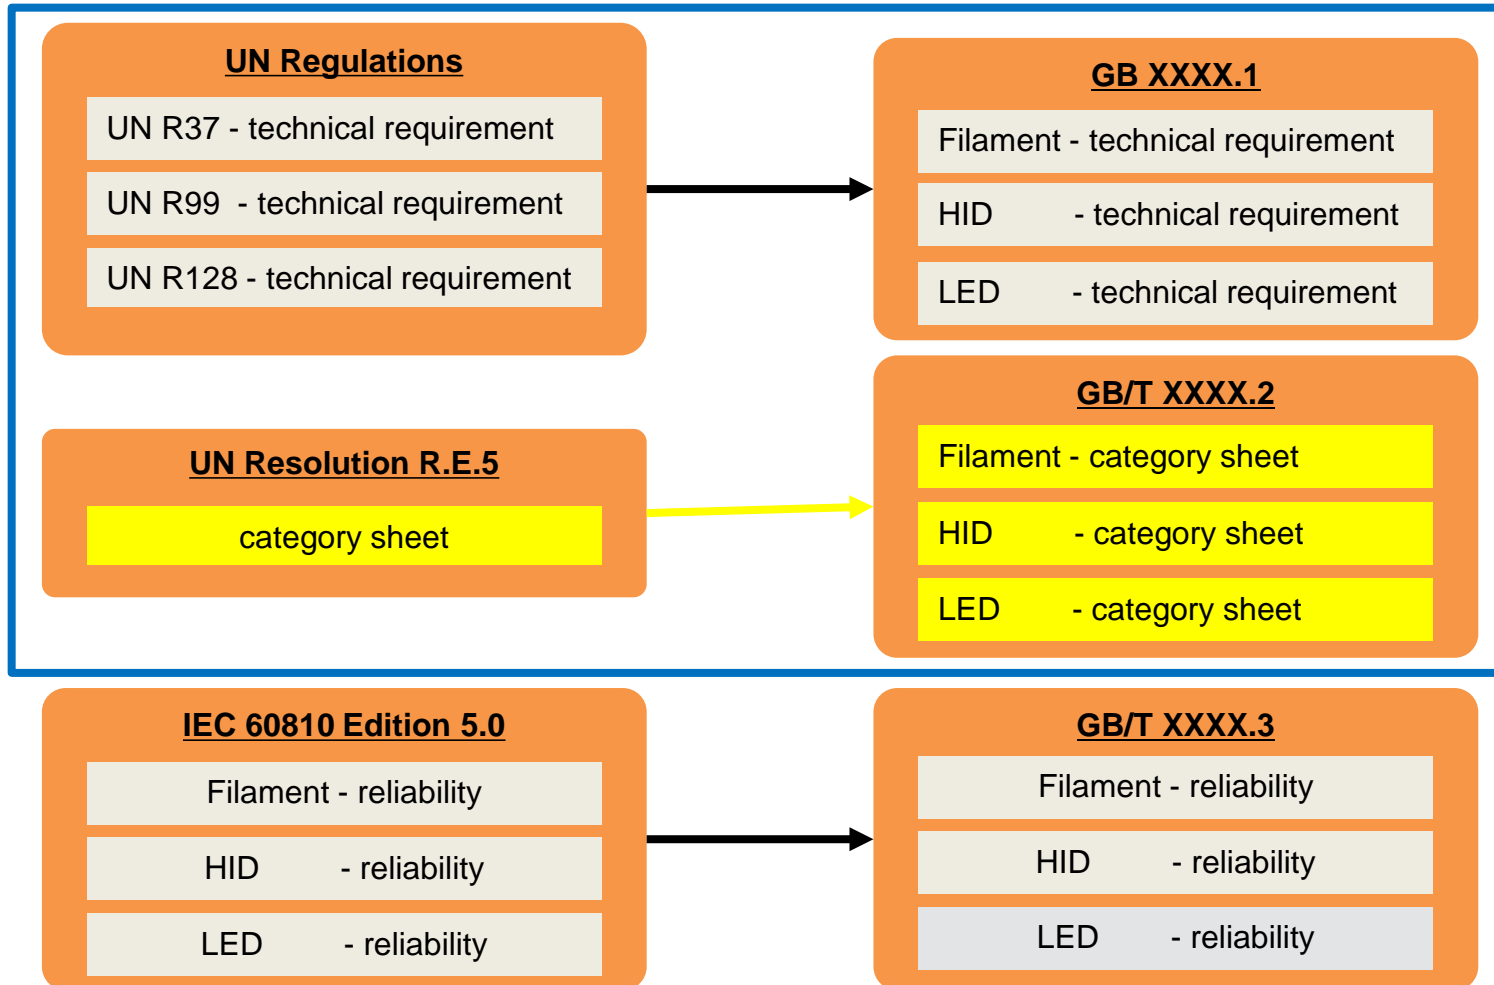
UN Regulations

UN R37 - technical requirement

UN R99 - technical requirement

UN R128 - technical requirement

GB XXXX.1

Filament - technical requirement

HID - technical requirement

LED - technical requirement

UN Resolution R.E.5

category sheet

GB/T XXXX.2

Filament - category sheet

HID - category sheet

LED - category sheet

IEC 60810 Edition 5.0

Filament - reliability

HID - reliability

LED - reliability

GB/T XXXX.3

Filament - reliability

HID - reliability

LED - reliability